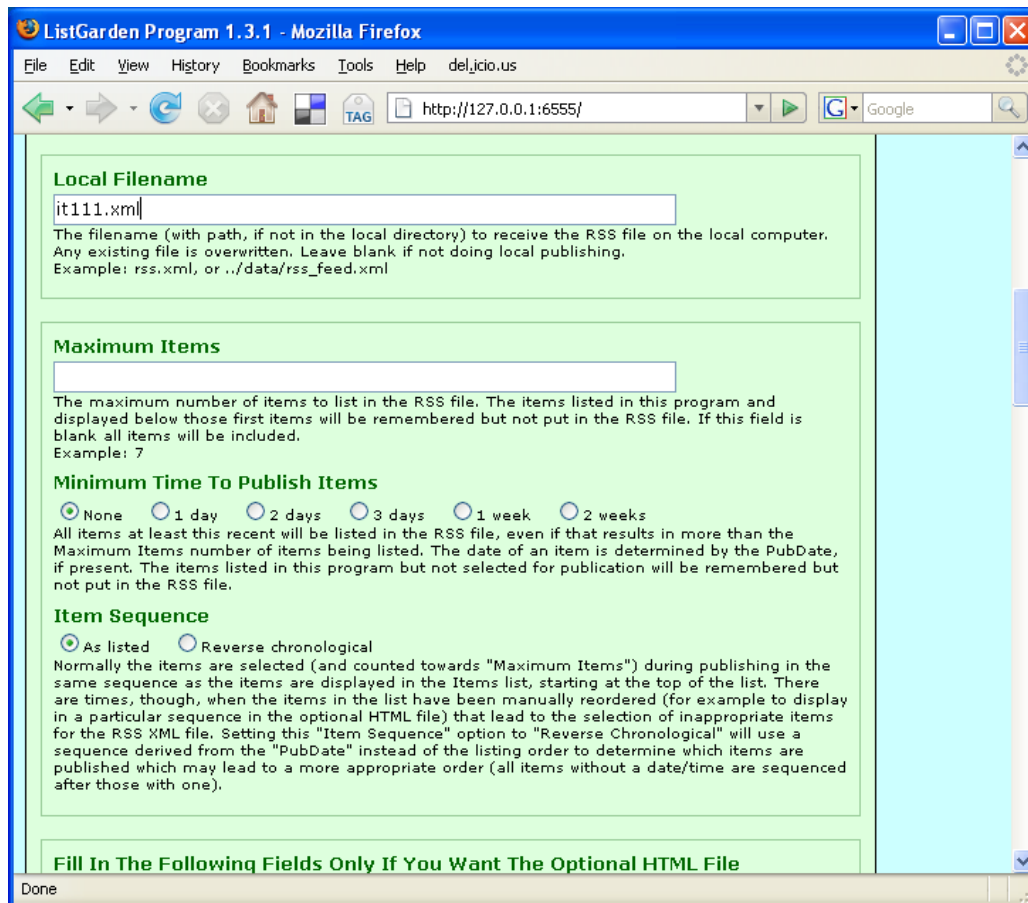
ListGarden Program 1.3.1 - Mozilla Firefox

File Edit View History Bookmarks Tools Help del.icio.us

TAG http://127.0.0.1:6555/ Google

Local Filename

it111.xml

The filename (with path, if not in the local directory) to receive the RSS file on the local computer. Any existing file is overwritten. Leave blank if not doing local publishing.
Example: rss.xml, or ../data/rss_feed.xml

Maximum Items

The maximum number of items to list in the RSS file. The items listed in this program and displayed below those first items will be remembered but not put in the RSS file. If this field is blank all items will be included.
Example: 7

Minimum Time To Publish Items

None 1 day 2 days 3 days 1 week 2 weeks

All items at least this recent will be listed in the RSS file, even if that results in more than the Maximum Items number of items being listed. The date of an item is determined by the PubDate, if present. The items listed in this program but not selected for publication will be remembered but not put in the RSS file.

Item Sequence

As listed Reverse chronological

Normally the items are selected (and counted towards "Maximum Items") during publishing in the same sequence as the items are displayed in the Items list, starting at the top of the list. There are times, though, when the items in the list have been manually reordered (for example to display in a particular sequence in the optional HTML file) that lead to the selection of inappropriate items for the RSS XML file. Setting this "Item Sequence" option to "Reverse Chronological" will use a sequence derived from the "PubDate" instead of the listing order to determine which items are published which may lead to a more appropriate order (all items without a date/time are sequenced after those with one).

Fill In The Following Fields Only If You Want The Optional HTML File

Done